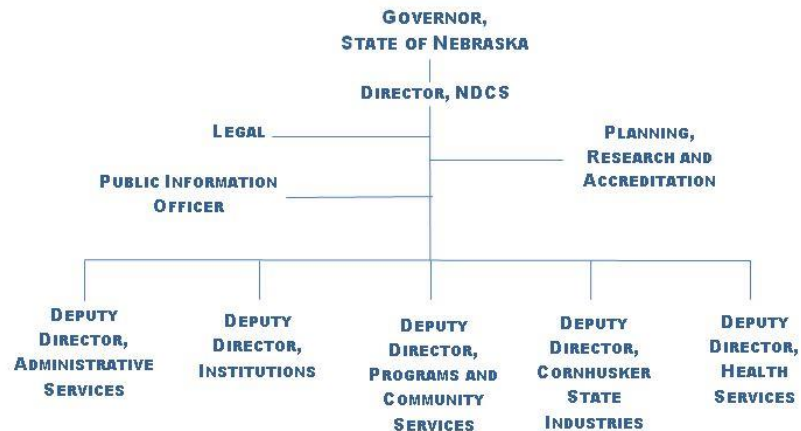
Governor, State of Nebraska

Director, NDCS

Legal

Planning, Research and Accreditation

Public Information Officer

Deputy Director, Administrative Services

Deputy Director, Institutions

Deputy Director, Programs and Community Services

Deputy Director, Cornhusker State Industries

Deputy Director, Health Services